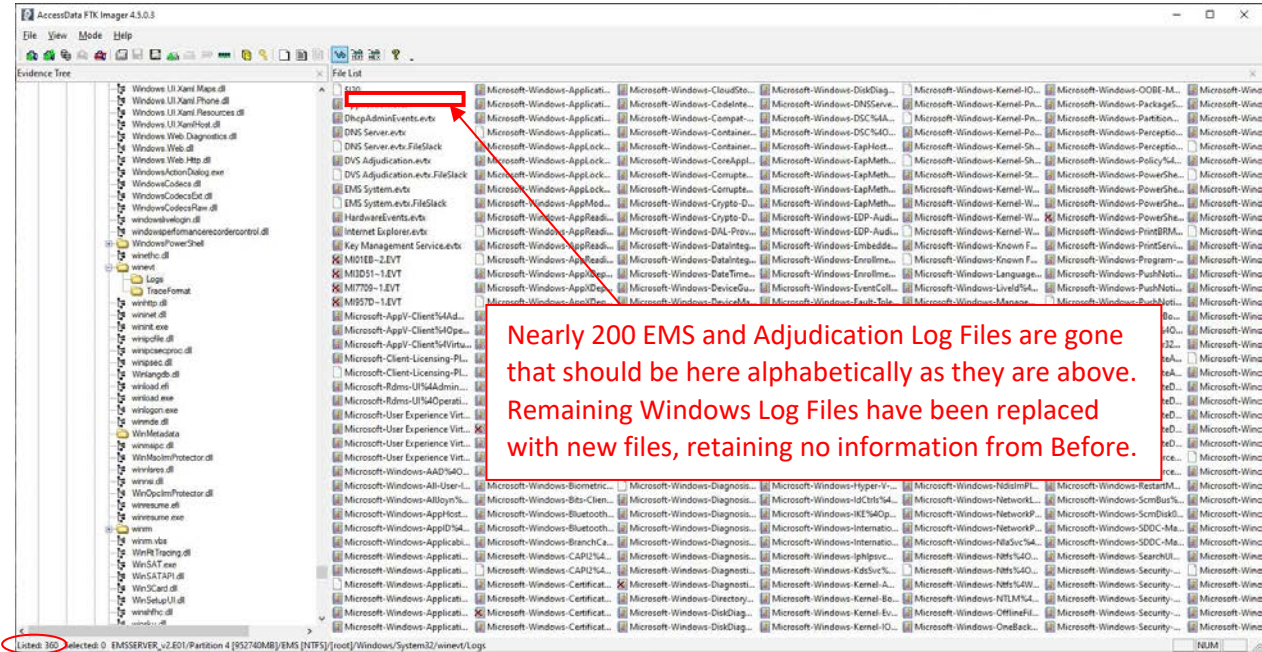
AccessData FTK Imager 4.5.0.3

File View Mode Help

Evidence Tree

Windows.UI.Xaml.Maps.dll
Windows.UI.Xaml.Phone.dll
Windows.UI.Xaml.Resources.dll
Windows.UI.XamlHost.dll
Windows.Web.Diagnostics.dll
Windows.Web.dll
Windows.Web.Http.dll
WindowsActionDialog.exe
WindowsCodecs.dll
WindowsCodecsExt.dll
WindowsCodecsRaw.dll
windowsdefenderapplicationguardcsp.dll
windowsperformancerecordercontrol.dll
WindowsPowerShell
winethc.dll
winevt
Logs
TraceFormat
winhttp.dll
wininet.dll
wininit.exe
winipcfile.dll
winipcsecproc.dll
winipsec.dll
Winlangdb.dll
winload.efi
winload.exe
winlogon.exe
winmde.dll
WinMetadata
winmsipc.dll
WinMsoIrmProtector.dll
winnlsres.dll
winnsi.dll
WinOpcIrmProtector.dll
winresume.efi
winresume.exe
winrm
winrm.vbs
WinRtTracing.dll
WinSAT.exe
WinSATAPI.dll
WinSCard.dll
WinSetupUI.dll
winshfhc.dll

File List

$I30
DhcpAdminEvents.evtx
DNS Server.evtx
DNS Server.evtx.FileSlack
DVS Adjudication.evtx
DVS Adjudication.evtx.FileSlack
EMS System.evtx
EMS System.evtx.FileSlack
HardwareEvents.evtx
Internet Explorer.evtx
Key Management Service.evtx
MI01EB~2.EVT
MI3D51~1.EVT
MI7709~1.EVT
MI957D~1.EVT
Microsoft-AppV-Client%4Ad...
Microsoft-AppV-Client%4Ope...
Microsoft-AppV-Client%4Virtu...
Microsoft-Client-Licensing-Pl...
Microsoft-Client-Licensing-Pl...
Microsoft-Rdms-UI%4Admin...
Microsoft-Rdms-UI%4Operati...
Microsoft-User Experience Virt...
Microsoft-User Experience Virt...
Microsoft-User Experience Virt...
Microsoft-User Experience Virt...
Microsoft-Windows-AAD%4O...
Microsoft-Windows-All-User-I...
Microsoft-Windows-AllJoyn%...
Microsoft-Windows-AppHost...
Microsoft-Windows-AppID%4...
Microsoft-Windows-Applicabi...
Microsoft-Windows-Applicati...
Microsoft-Windows-Applicati...
Microsoft-Windows-Applicati...
Microsoft-Windows-Applicati...
Microsoft-Windows-Applicati...
Microsoft-Windows-Applicati...

Nearly 200 EMS and Adjudication Log Files are gone that should be here alphabetically as they are above. Remaining Windows Log Files have been replaced with new files, retaining no information from Before.

Listed: 360 Selected: 0 EMSSERVER_v2.E01/Partition 4 [952740MB]/EMS [NTFS]/[root]/Windows/System32/winevt/Logs

NUM